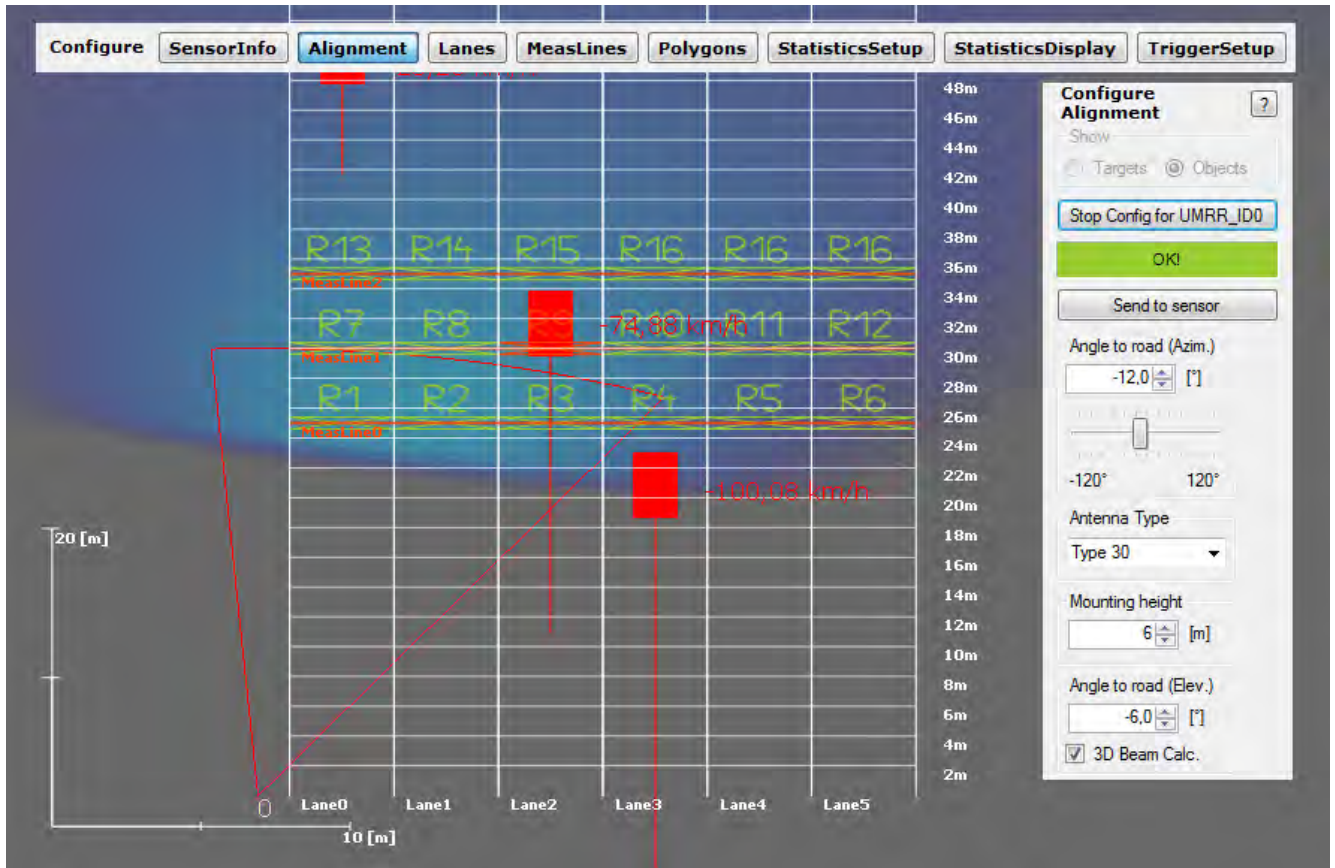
Configure SensorInfo Alignment Lanes MeasLines Polygons StatisticsSetup StatisticsDisplay TriggerSetup

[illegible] km/h

48m
46m
44m
42m
40m
38m
36m
34m
32m
30m
28m
26m
24m
22m
20m
18m
16m
14m
12m
10m
8m
6m
4m
2m

R13 R14 R15 R16 R16 R16
MeasLine2
R7 R8 R9 R10 R11 R12
-74,88 km/h
MeasLine1
R1 R2 R3 R4 R5 R6
MeasLine0
-100,08 km/h

20 [m]
10 [m]
0

Lane0 Lane1 Lane2 Lane3 Lane4 Lane5

Configure Alignment ?
Show
Targets Objects
Stop Config for UMRR_ID0
OK!
Send to sensor
Angle to road (Azim.)
-12,0 [°]
-120° 120°
Antenna Type
Type 30
Mounting height
6 [m]
Angle to road (Elev.)
-6,0 [°]
3D Beam Calc.